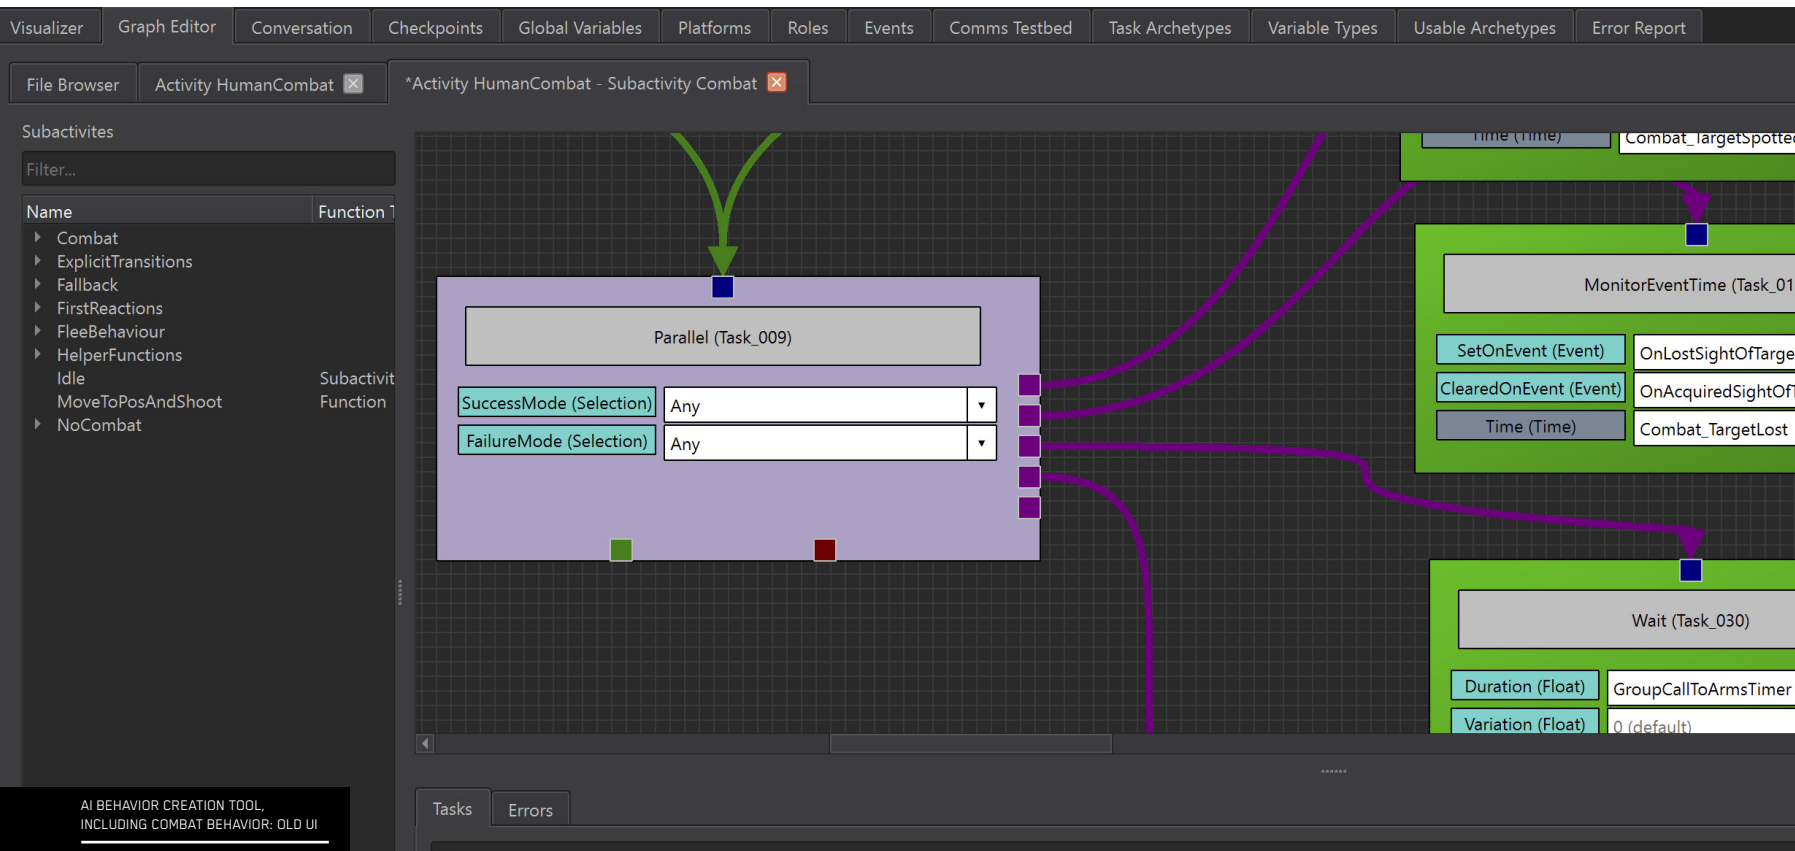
Visualizer | Graph Editor | Conversation | Checkpoints | Global Variables | Platforms | Roles | Events | Comms Testbed | Task Archetypes | Variable Types | Usable Archetypes | Error Report

File Browser | Activity HumanCombat | *Activity HumanCombat - Subactivity Combat

Subactivites

Filter...

| Name | Function T |
|---|---|
| Combat | |
| ExplicitTransitions | |
| Fallback | |
| FirstReactions | |
| FleeBehaviour | |
| HelperFunctions | |
| Idle | Subactivit |
| MoveToPosAndShoot | Function |
| NoCombat | |

Time (Time) | Combat_TargetSpotte

Parallel (Task_009)

SuccessMode (Selection) | Any

FailureMode (Selection) | Any

MonitorEventTime (Task_01

SetOnEvent (Event) | OnLostSightOfTarge

ClearedOnEvent (Event) | OnAcquiredSightOf

Time (Time) | Combat_TargetLost

Wait (Task_030)

Duration (Float) | GroupCallToArmsTimer

Variation (Float) | 0 (default)

Tasks | Errors

AI BEHAVIOR CREATION TOOL, INCLUDING COMBAT BEHAVIOR: OLD UI